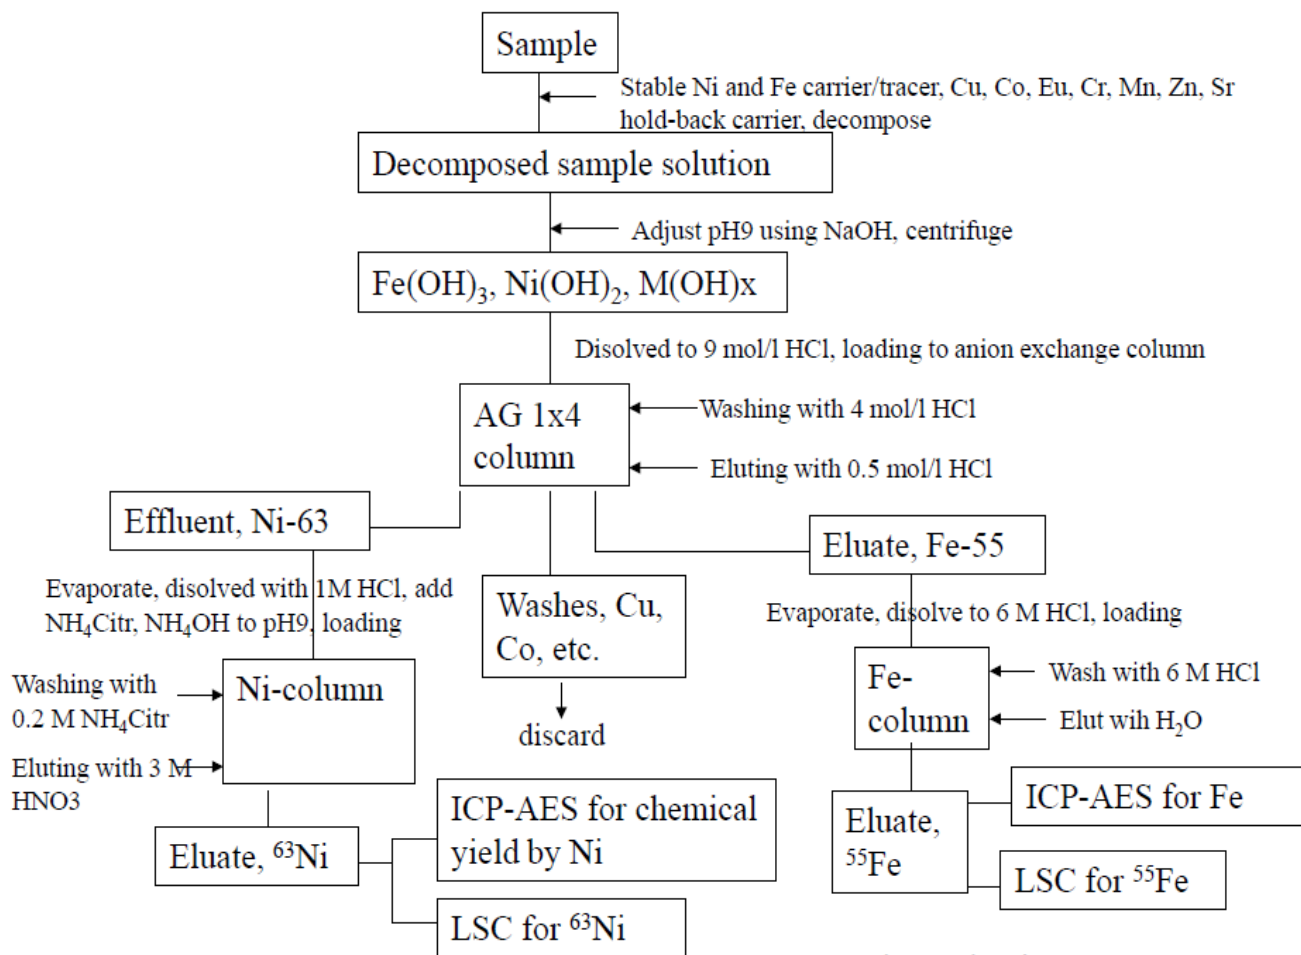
Sample

Stable Ni and Fe carrier/tracer, Cu, Co, Eu, Cr, Mn, Zn, Sr hold-back carrier, decompose

Decomposed sample solution

Adjust pH9 using NaOH, centrifuge

$Fe(OH)_3$, $Ni(OH)_2$, M(OH)x

Disolved to 9 mol/l HCl, loading to anion exchange column

AG 1x4 column

Washing with 4 mol/l HCl

Eluting with 0.5 mol/l HCl

Effluent, Ni-63

Eluate, Fe-55

Evaporate, disolved with 1M HCl, add $NH_4$Citr, $NH_4OH$ to pH9, loading

Washes, Cu, Co, etc.

discard

Evaporate, disolve to 6 M HCl, loading

Washing with 0.2 M $NH_4$Citr

Eluting with 3 M HNO3

Ni-column

Fe-column

Wash with 6 M HCl

Elut wih $H_2O$

Eluate, $^{63}$Ni

ICP-AES for chemical yield by Ni

LSC for $^{63}$Ni

Eluate, $^{55}$Fe

ICP-AES for Fe

LSC for $^{55}$Fe